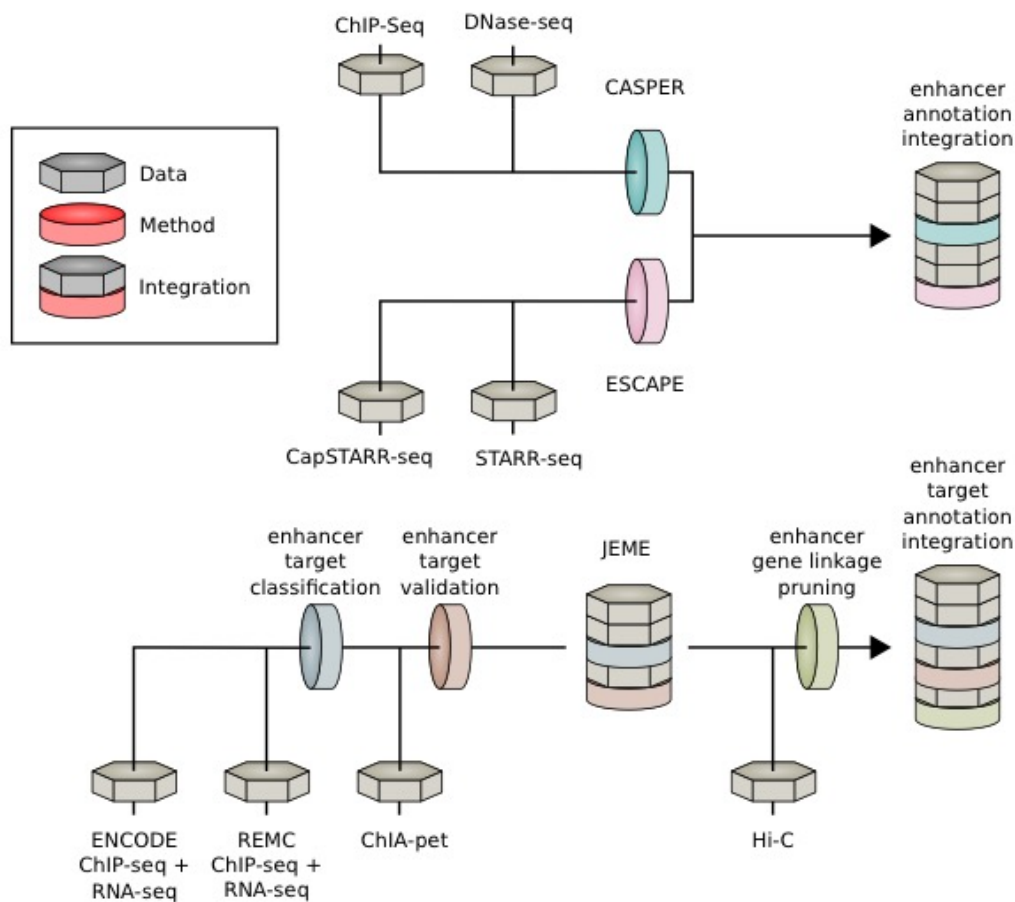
ChIP-Seq

DNase-seq

CASPER

enhancer annotation integration

Data

Method

Integration

ESCAPE

CapSTARR-seq

STARR-seq

enhancer target annotation integration

enhancer target classification

enhancer target validation

JEME

enhancer gene linkage pruning

ENCODE ChIP-seq + RNA-seq

REMC ChIP-seq + RNA-seq

ChIA-pet

Hi-C